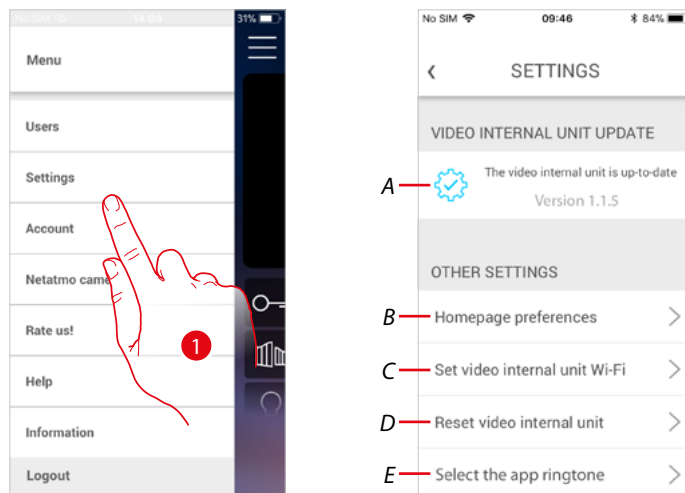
No SIM 14:08 31%

Menu

Users

Settings

Account

Netatmo came

Rate us!

Help

Information

Logout

1

No SIM 09:46 84%

SETTINGS

VIDEO INTERNAL UNIT UPDATE

A

The video internal unit is up-to-date

Version 1.1.5

OTHER SETTINGS

B Homepage preferences

C Set video internal unit Wi-Fi

D Reset video internal unit

E Select the app ringtone